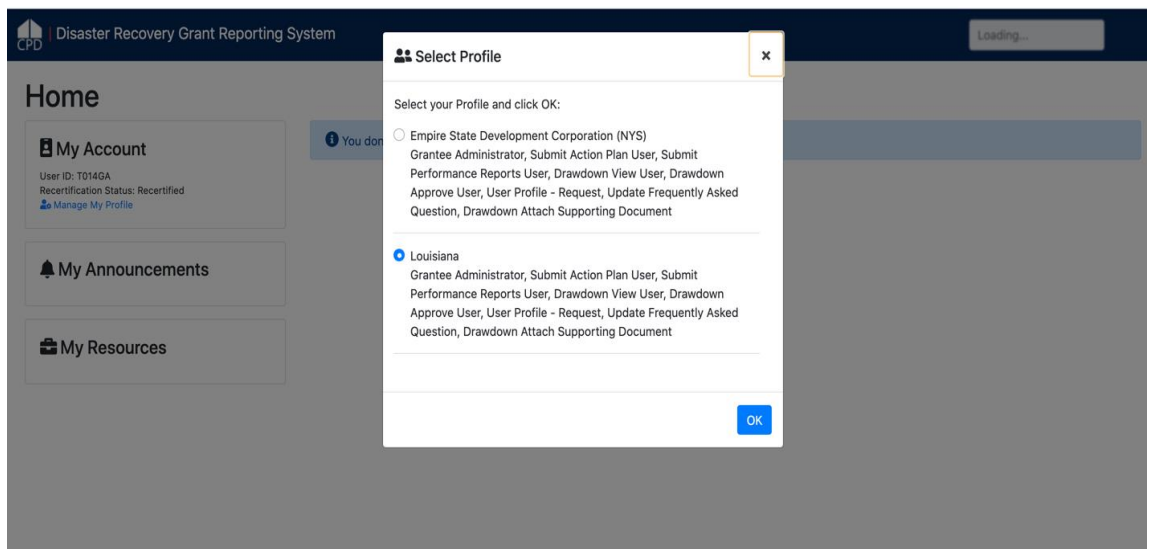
CPD | Disaster Recovery Grant Reporting System

Loading...

Home

My Account

User ID: T014GA
Recertification Status: Recertified
Manage My Profile

My Announcements

My Resources

You don

Select Profile

×

Select your Profile and click OK:

Empire State Development Corporation (NYS)
Grantee Administrator, Submit Action Plan User, Submit Performance Reports User, Drawdown View User, Drawdown Approve User, User Profile - Request, Update Frequently Asked Question, Drawdown Attach Supporting Document

Louisiana
Grantee Administrator, Submit Action Plan User, Submit Performance Reports User, Drawdown View User, Drawdown Approve User, User Profile - Request, Update Frequently Asked Question, Drawdown Attach Supporting Document

OK